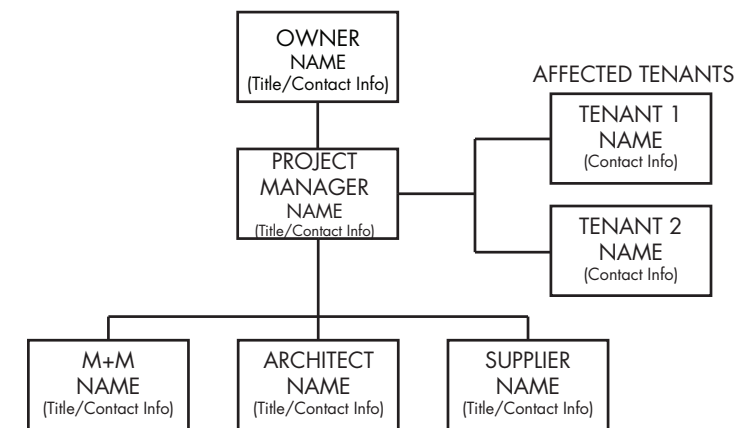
OWNER
NAME
(Title/Contact Info)

AFFECTED TENANTS

PROJECT
MANAGER
NAME
(Title/Contact Info)

TENANT 1
NAME
(Contact Info)

TENANT 2
NAME
(Contact Info)

M+M
NAME
(Title/Contact Info)

ARCHITECT
NAME
(Title/Contact Info)

SUPPLIER
NAME
(Title/Contact Info)